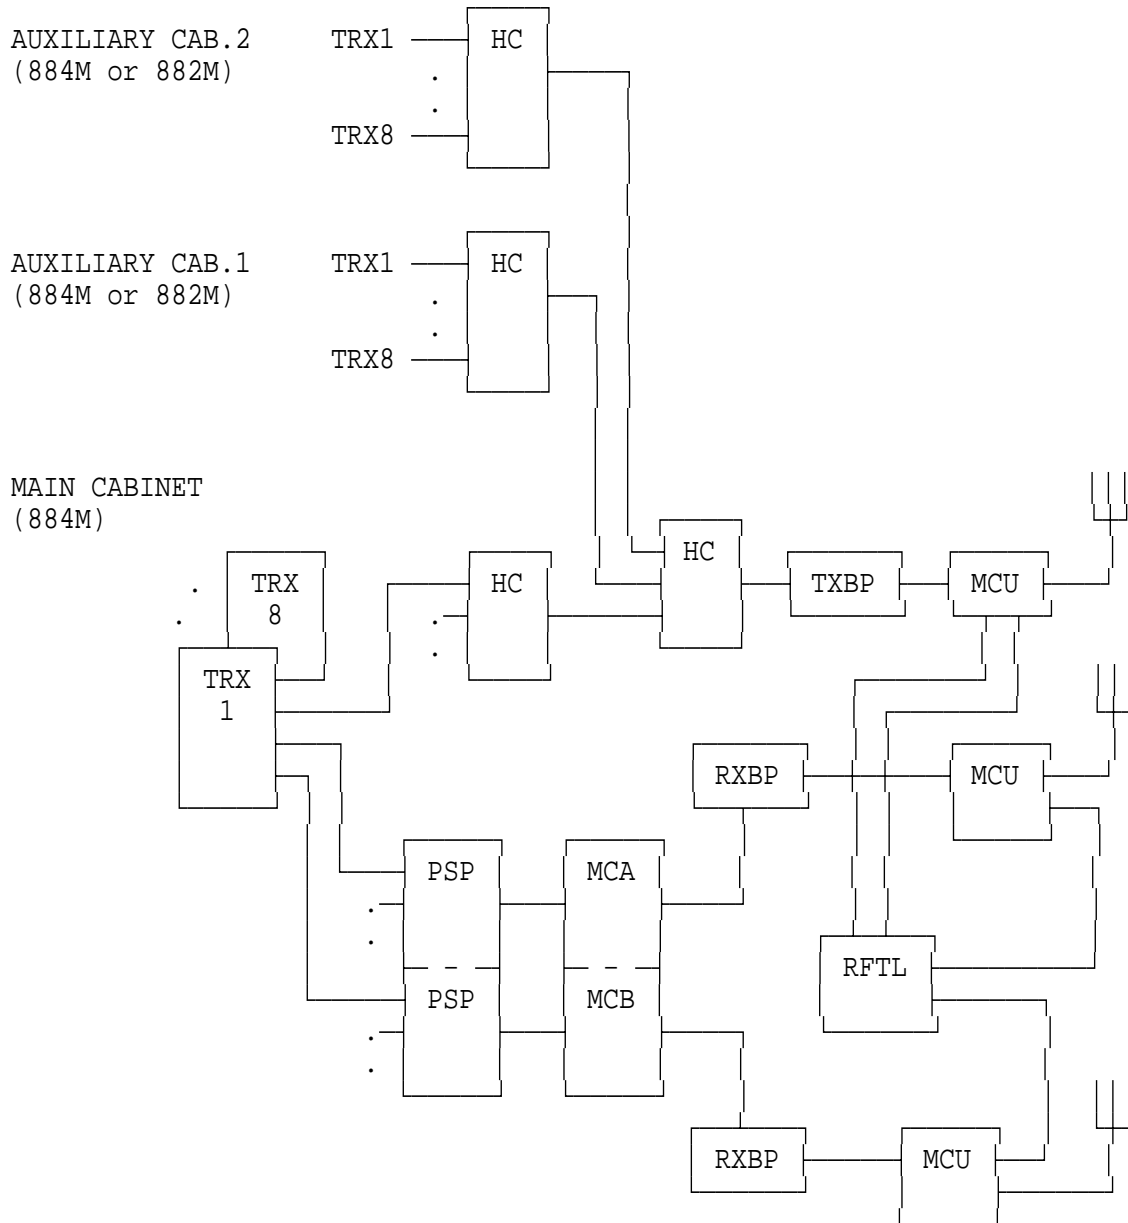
AUXILIARY CAB.2
(884M or 882M)

TRX1
.
.
TRX8

HC

AUXILIARY CAB.1
(884M or 882M)

TRX1
.
.
TRX8

HC

MAIN CABINET
(884M)

TRX
8

TRX
1

HC

HC

TXBP

MCU

RXBP

MCU

PSP

MCA

PSP

MCB

RFTL

RXBP

MCU